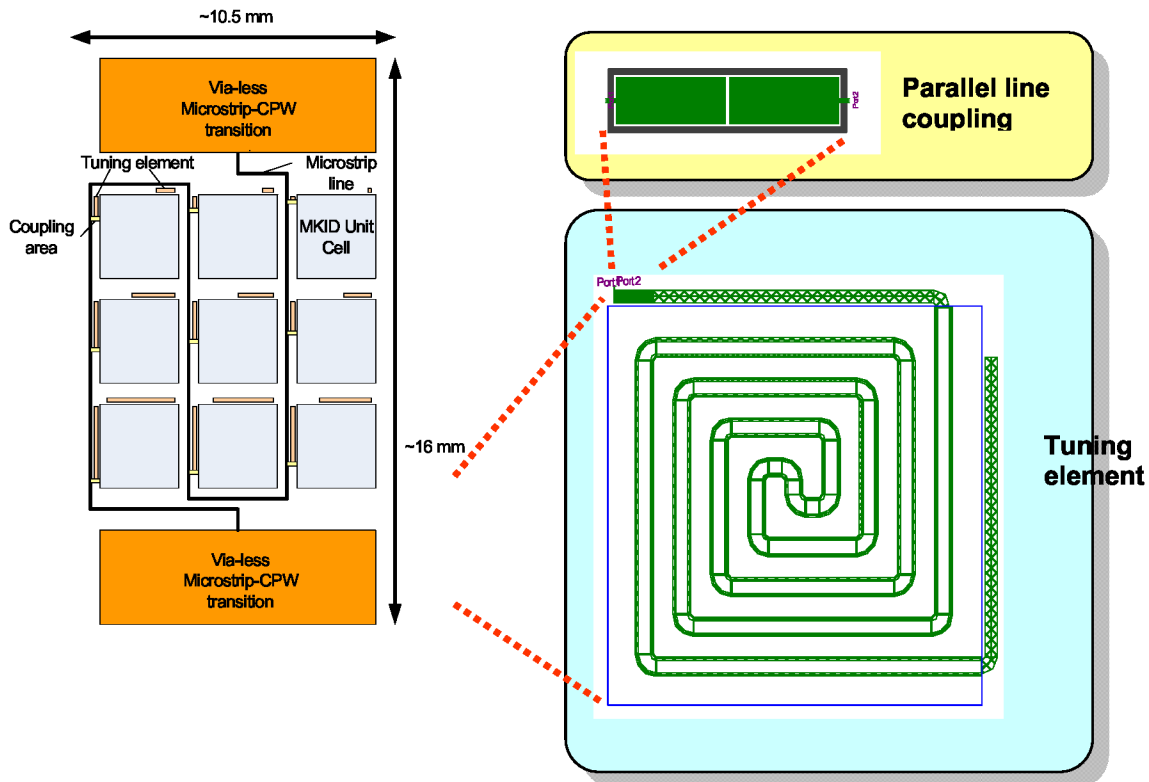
~10.5 mm

Via-less Microstrip-CPW transition

Tuning element

Microstrip line

Coupling area

MKID Unit Cell

~16 mm

Via-less Microstrip-CPW transition

Port2

Parallel line coupling

Port1 Port2

Tuning element